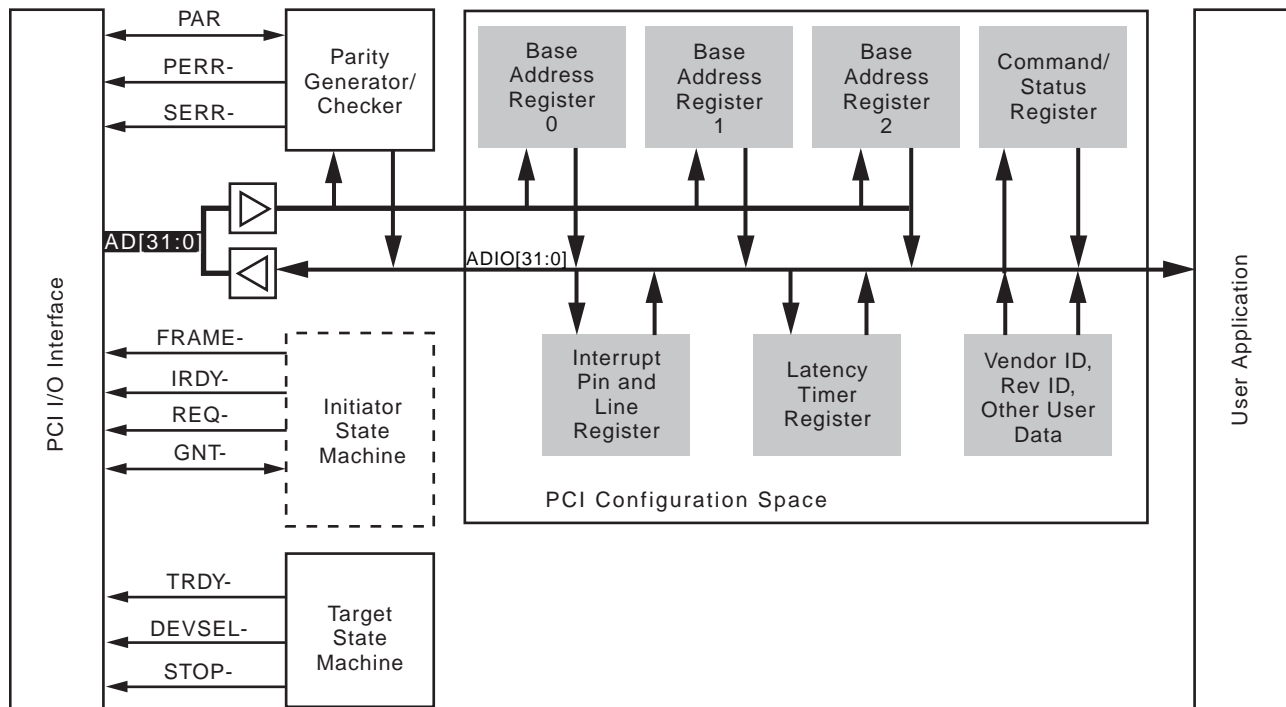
PCI I/O Interface

PAR
PERR-
SERR-

Parity Generator/ Checker

Base Address Register 0

Base Address Register 1

Base Address Register 2

Command/ Status Register

AD[31:0]

ADIO[31:0]

FRAME-
IRDY-
REQ-
GNT-

Initiator State Machine

Interrupt Pin and Line Register

Latency Timer Register

Vendor ID, Rev ID, Other User Data

PCI Configuration Space

TRDY-
DEVSEL-
STOP-

Target State Machine

User Application